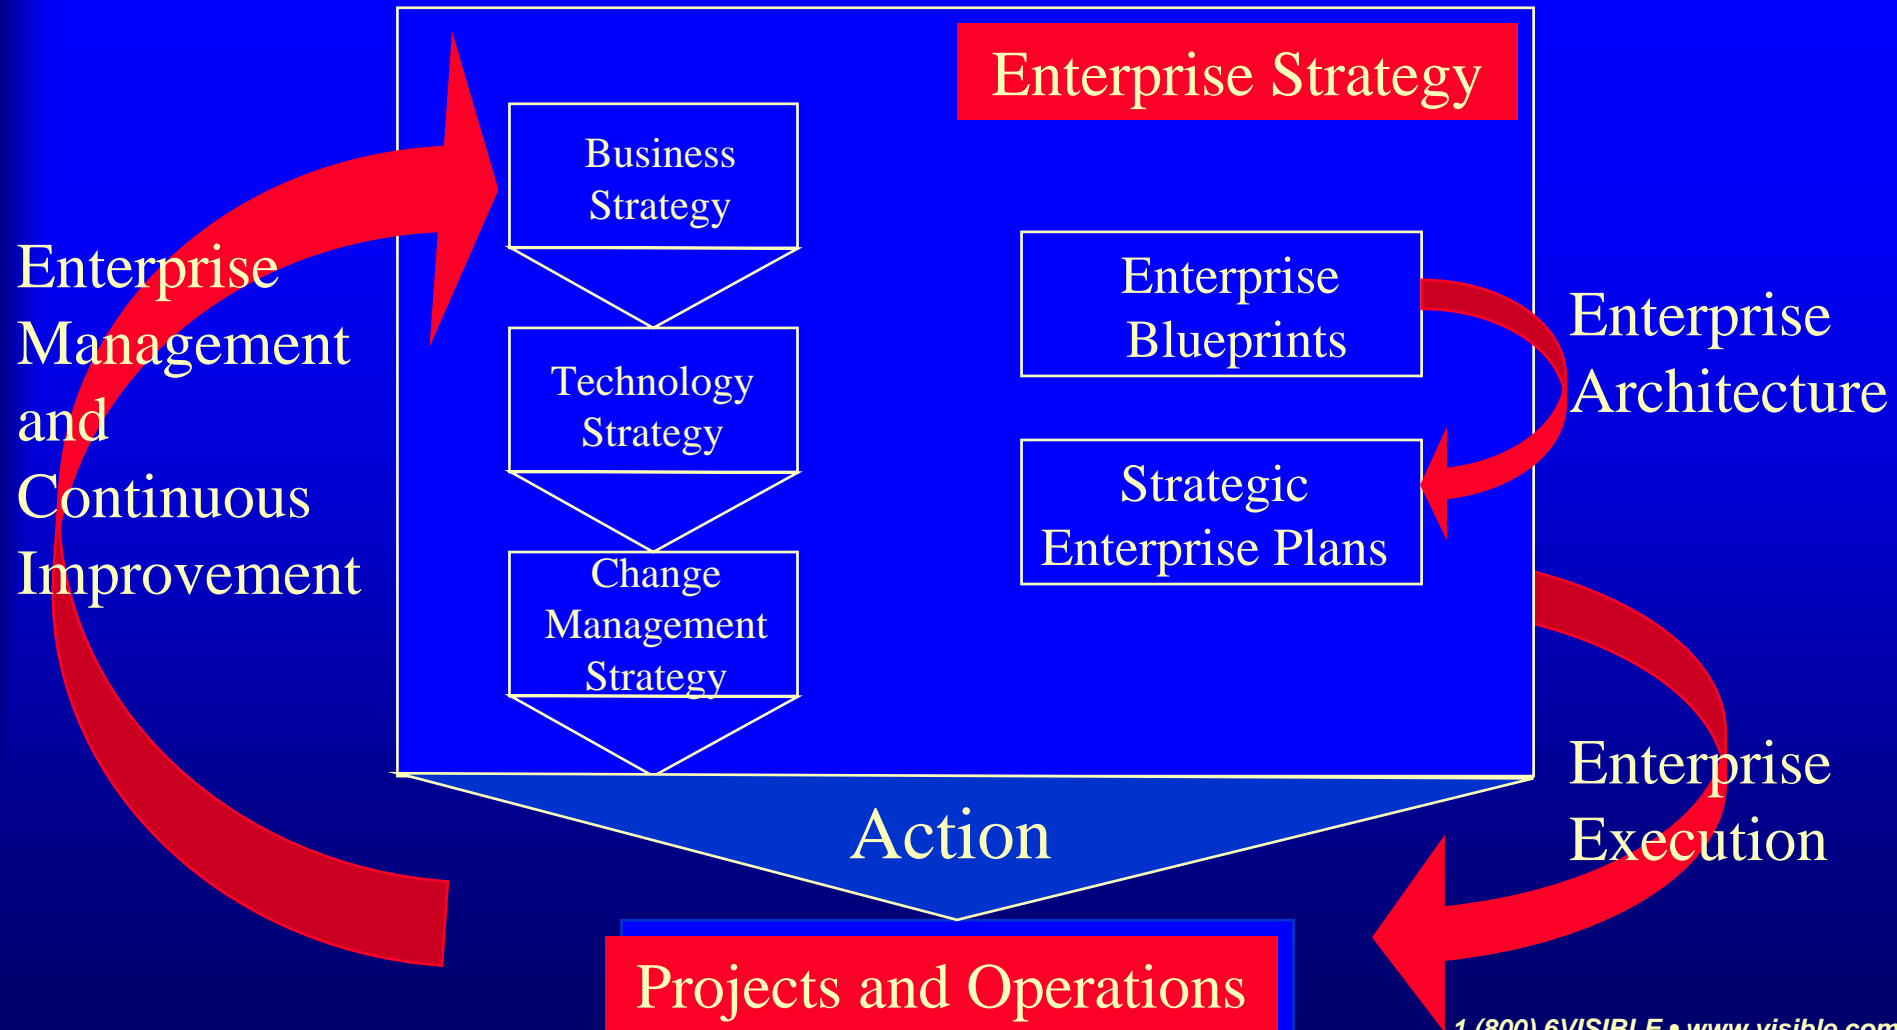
Enterprise Strategy

Business Strategy

Technology Strategy

Change Management Strategy

Enterprise Blueprints

Strategic Enterprise Plans

Enterprise Management and Continuous Improvement

Enterprise Architecture

Enterprise Execution

Action

Projects and Operations

1 (800) 6VISIBLE • www.visible.com